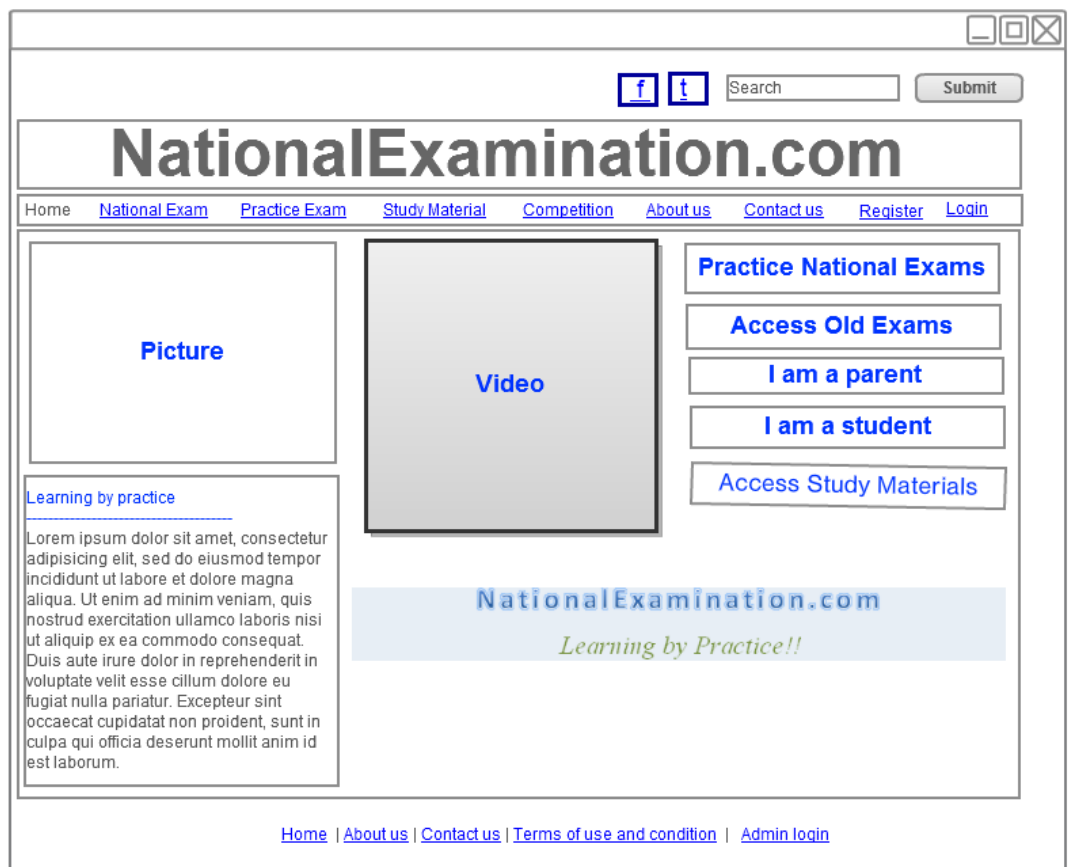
f t Search Submit

NationalExamination.com

Home National Exam Practice Exam Study Material Competition About us Contact us Register Login

Picture

Video

Practice National Exams

Access Old Exams

I am a parent

I am a student

Access Study Materials

Learning by practice

Lorem ipsum dolor sit amet, consectetur adipisicing elit, sed do eiusmod tempor incididunt ut labore et dolore magna aliqua. Ut enim ad minim veniam, quis nostrud exercitation ullamco laboris nisi ut aliquip ex ea commodo consequat. Duis aute irure dolor in reprehenderit in voluptate velit esse cillum dolore eu fugiat nulla pariatur. Excepteur sint occaecat cupidatat non proident, sunt in culpa qui officia deserunt mollit anim id est laborum.

NationalExamination.com

Learning by Practice!!

Home | About us | Contact us | Terms of use and condition | Admin login